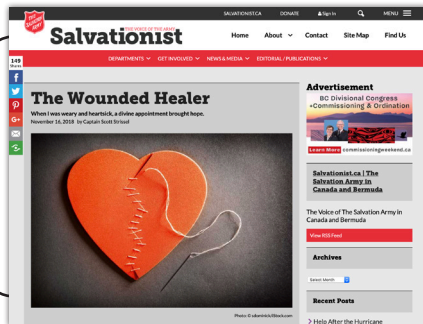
SALVATIONIST.CA DONATE Sign In MENU

THE SALVATION ARMY

Salvationist

THE VOICE OF THE ARMY

Home About Contact Site Map Find Us

DEPARTMENTS GET INVOLVED NEWS & MEDIA EDITORIAL / PUBLICATIONS

149 Shares

The Wounded Healer

When I was weary and heartsick, a divine appointment brought hope.

November 16, 2018 by Captain Scott Strissel

Photo: © ulkerinkirk/iStock.com

Advertisement

BC Divisional Congress •Commissioning & Ordination

Learn More commissioningweekend.ca

Salvationist.ca | The Salvation Army in Canada and Bermuda

The Voice of The Salvation Army in Canada and Bermuda

View RSS Feed

Archives

Select Month

Recent Posts

Help After the Hurricane